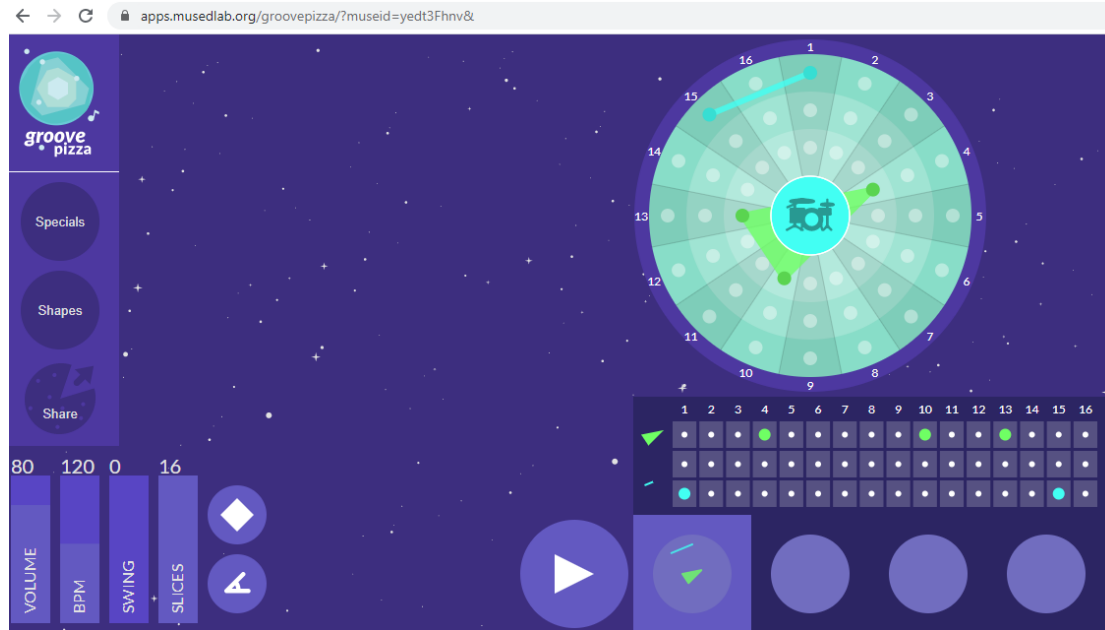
apps.musedlab.org/groovepizza/?museid=yedt3Fhnv&

groove pizza

Specials

Shapes

Share

1 2 3 4 5 6 7 8 9 10 11 12 13 14 15 16

| 1 | 2 | 3 | 4 | 5 | 6 | 7 | 8 | 9 | 10 | 11 | 12 | 13 | 14 | 15 | 16 |
|---|---|---|---|---|---|---|---|---|---|---|---|---|---|---|---|

80 VOLUME

120 BPM

0 SWING

16 SLICES